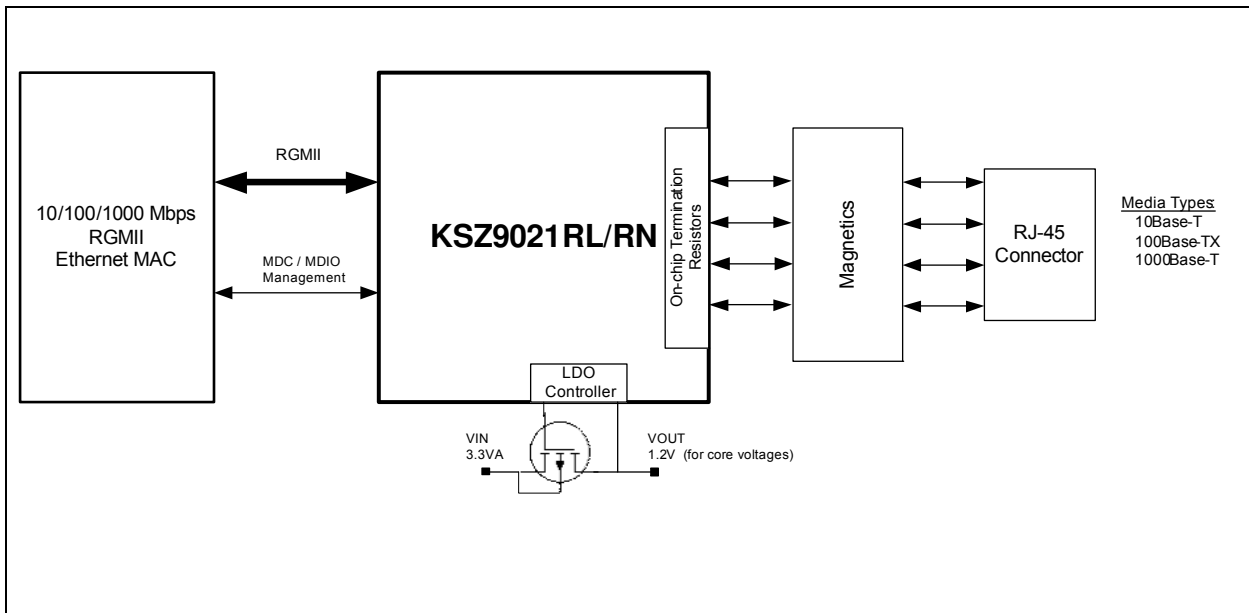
10/100/1000 Mbps
RGMII
Ethernet MAC

RGMII

MDC / MDIO
Management

KSZ9021RL/RN

On-chip Termination Resistors

LDO Controller

VIN
3.3VA

VOUT
1.2V (for core voltages)

Magnetics

RJ-45
Connector

Media Types:
10Base-T
100Base-TX
1000Base-T